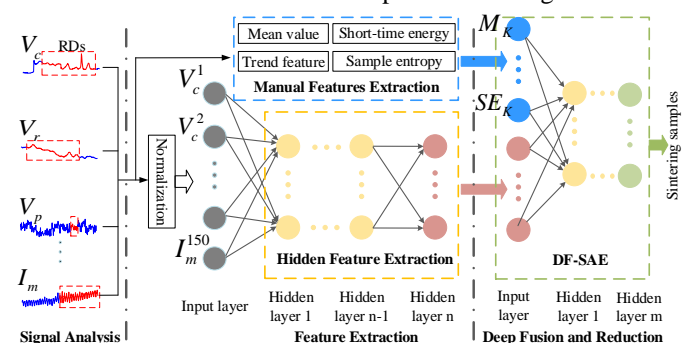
$V_c$ RDs

$V_r$

$V_p$

$I_m$

Signal Analysis

Normalization

$V_c^1$

$V_c^2$

$I_m^{150}$

Input layer

Mean value

Short-time energy

Trend feature

Sample entropy

Manual Features Extraction

Hidden Feature Extraction

Hidden layer 1

Hidden layer n-1

Hidden layer n

Feature Extraction

$M_K$

$SE_K$

DF-SAE

Input layer

Hidden layer 1

Hidden layer m

Deep Fusion and Reduction

Sintering samples